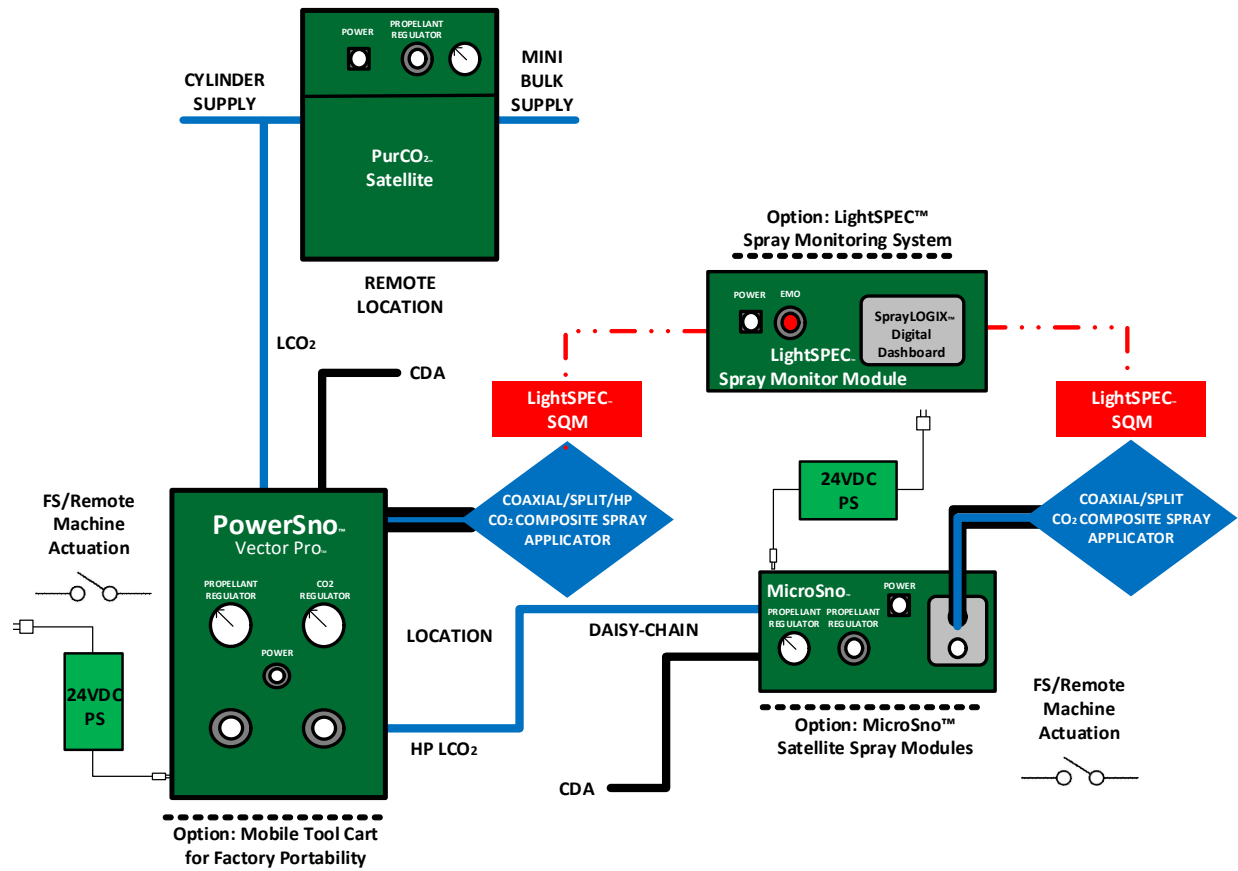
POWER

PROPELLANT REGULATOR

CYLINDER SUPPLY

MINI BULK SUPPLY

PurCO$_2$™ Satellite

REMOTE LOCATION

Option: LightSPEC™ Spray Monitoring System

POWER

EMO

SprayLOGIX™ Digital Dashboard

LightSPEC™ Spray Monitor Module

LCO$_2$

CDA

LightSPEC™ SQM

LightSPEC™ SQM

FS/Remote Machine Actuation

PowerSno™ Vector Pro™

COAXIAL/SPLIT/HP CO$_2$ COMPOSITE SPRAY APPLICATOR

24VDC PS

COAXIAL/SPLIT CO$_2$ COMPOSITE SPRAY APPLICATOR

PROPELLANT REGULATOR

CO2 REGULATOR

POWER

LOCATION

DAISY-CHAIN

MicroSno™

POWER

PROPELLANT REGULATOR

PROPELLANT REGULATOR

24VDC PS

HP LCO$_2$

Option: MicroSno™ Satellite Spray Modules

FS/Remote Machine Actuation

CDA

Option: Mobile Tool Cart for Factory Portability